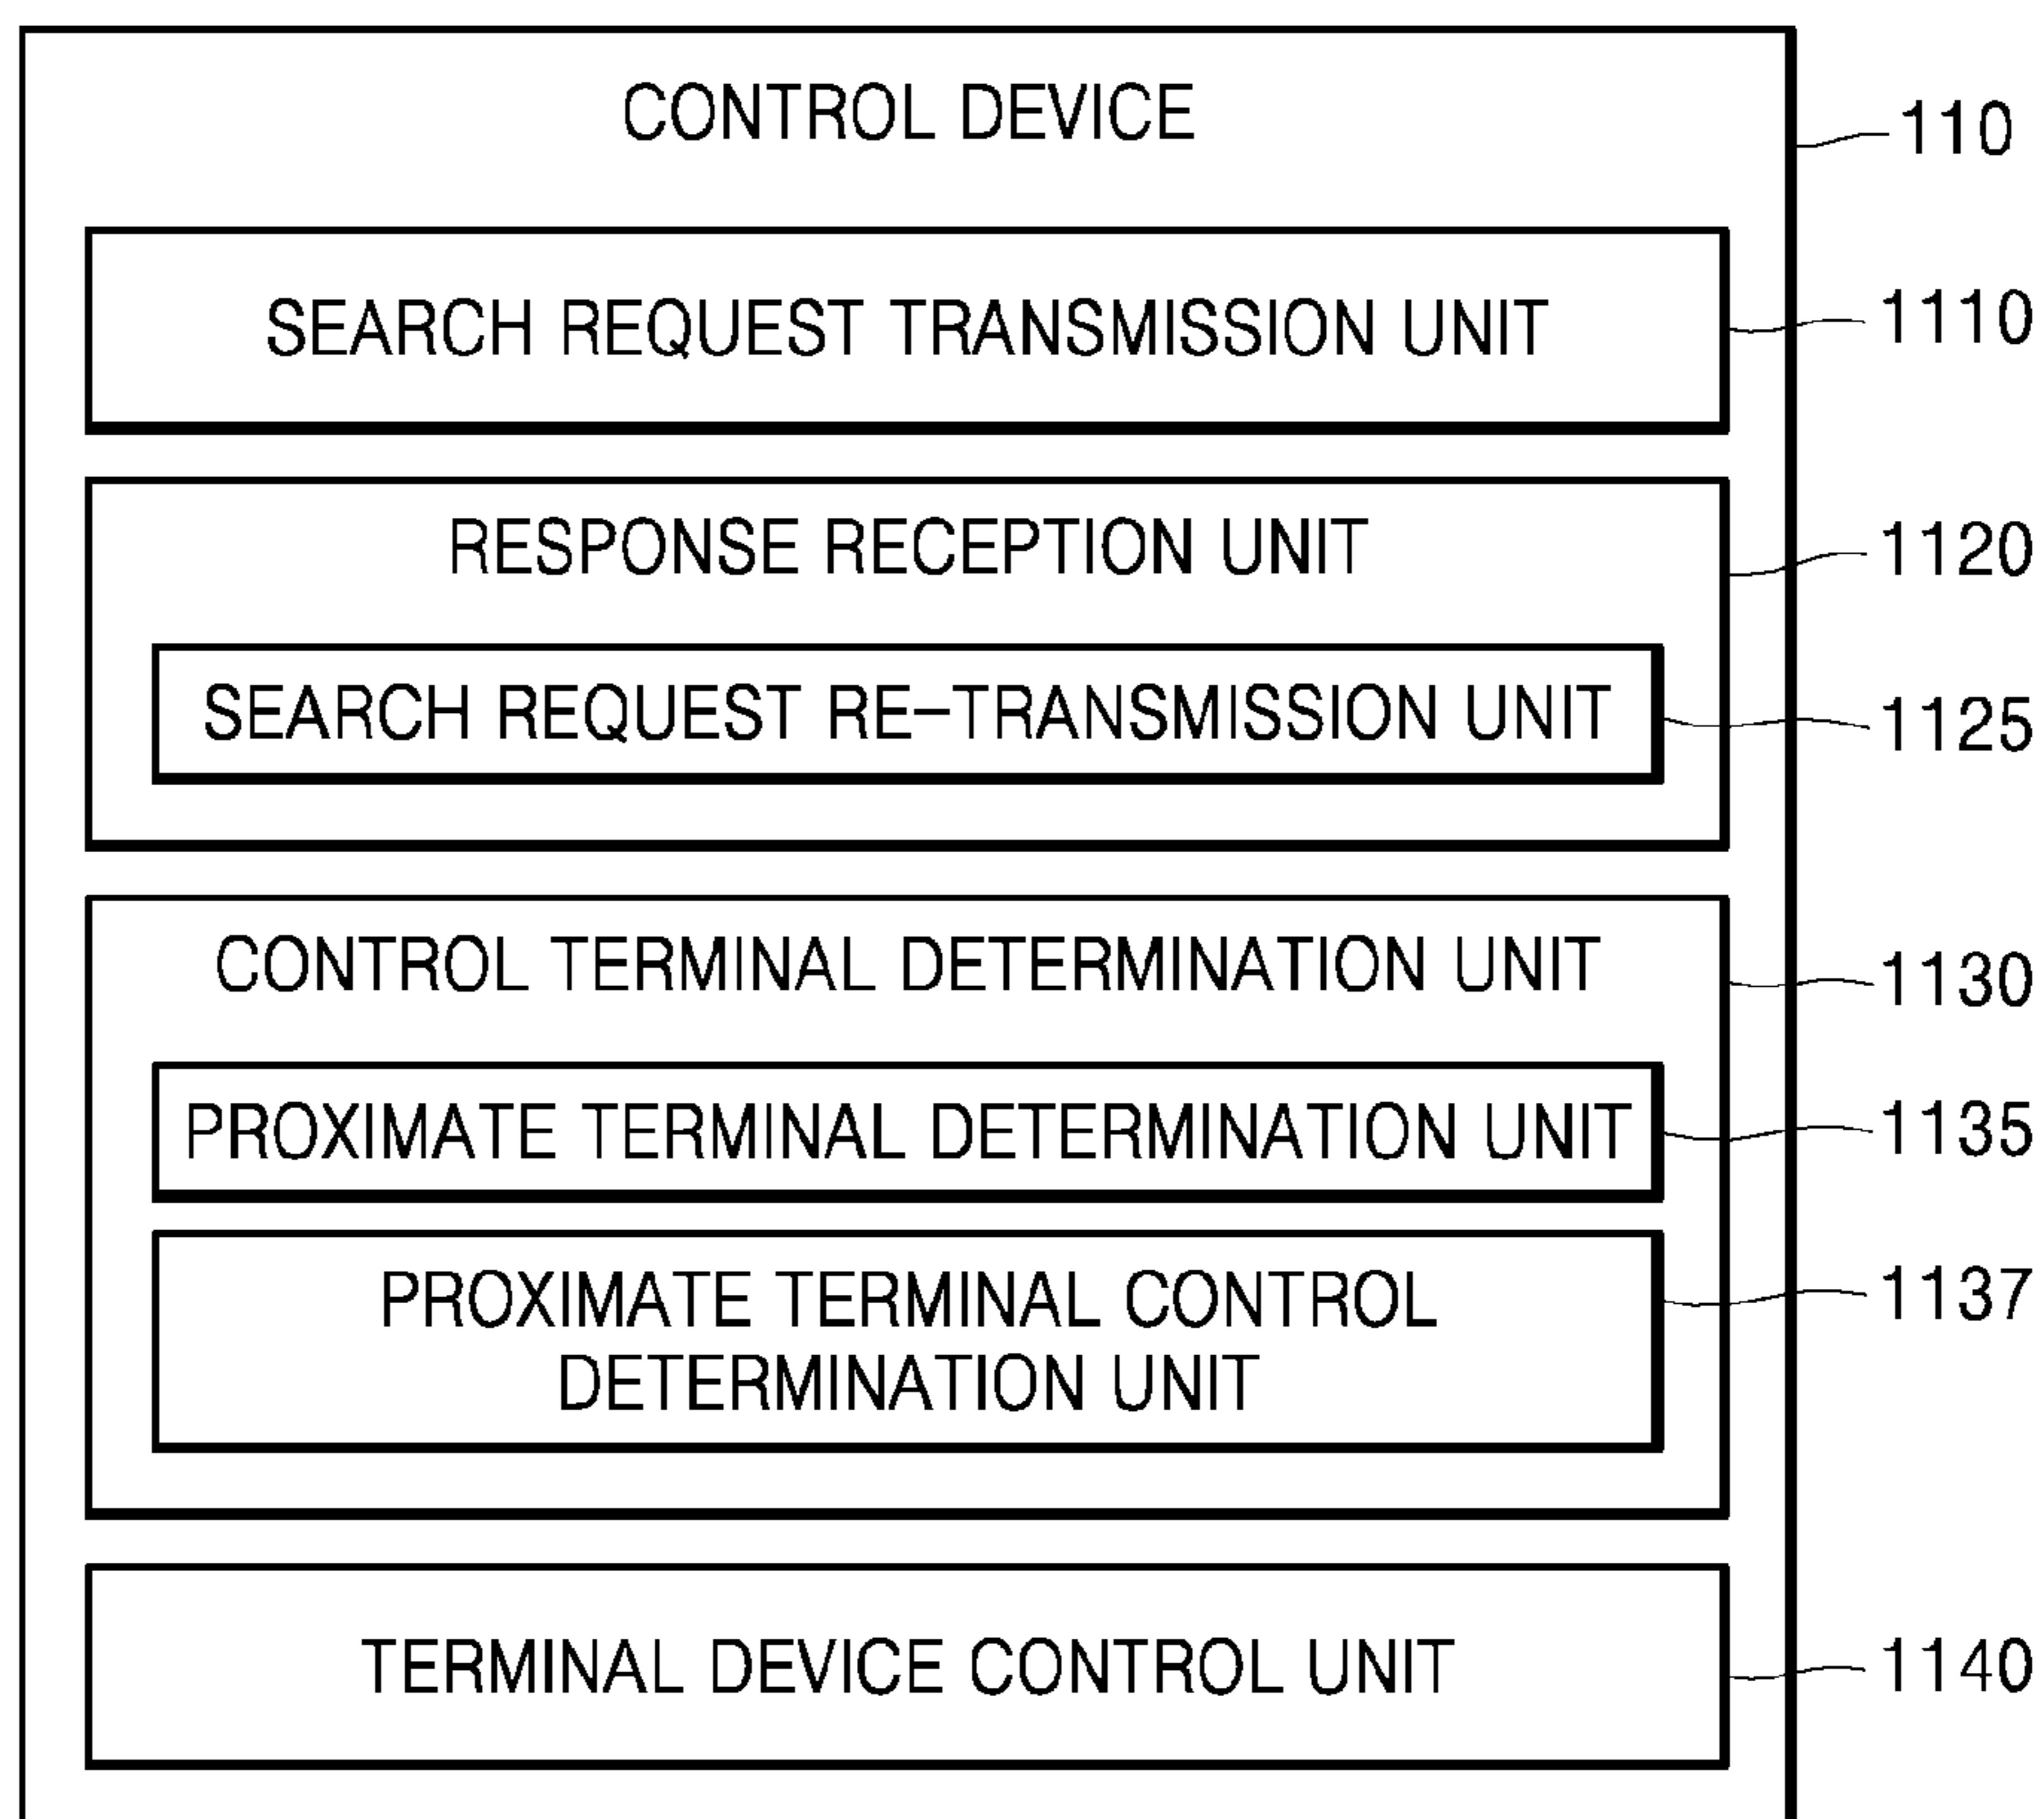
CONTROL DEVICE

110

SEARCH REQUEST TRANSMISSION UNIT

1110

RESPONSE RECEPTION UNIT

1120

SEARCH REQUEST RE-TRANSMISSION UNIT

1125

CONTROL TERMINAL DETERMINATION UNIT

1130

PROXIMATE TERMINAL DETERMINATION UNIT

1135

PROXIMATE TERMINAL CONTROL DETERMINATION UNIT

1137

TERMINAL DEVICE CONTROL UNIT

1140